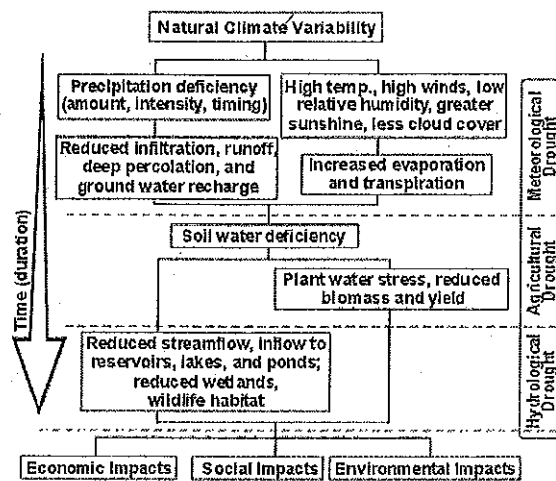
Natural Climate Variability

Precipitation deficiency (amount, intensity, timing)

High temp., high winds, low relative humidity, greater sunshine, less cloud cover

Reduced infiltration, runoff, deep percolation, and ground water recharge

Increased evaporation and transpiration

Meteorological Drought

Time (duration)

Soil water deficiency

Plant water stress, reduced biomass and yield

Agricultural Drought

Reduced streamflow, inflow to reservoirs, lakes, and ponds; reduced wetlands, wildlife habitat

Hydrological Drought

Economic Impacts

Social Impacts

Environmental Impacts